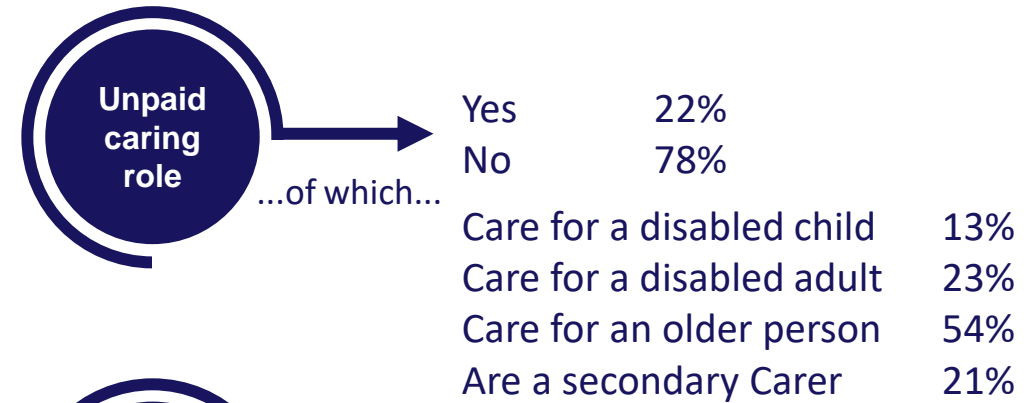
Unpaid caring role

...of which...

| | |
|---|---|
| Yes | 22% |
| No | 78% |

| | |
|---|---|
| Care for a disabled child | 13% |
| Care for a disabled adult | 23% |
| Care for an older person | 54% |
| Are a secondary Carer | 21% |